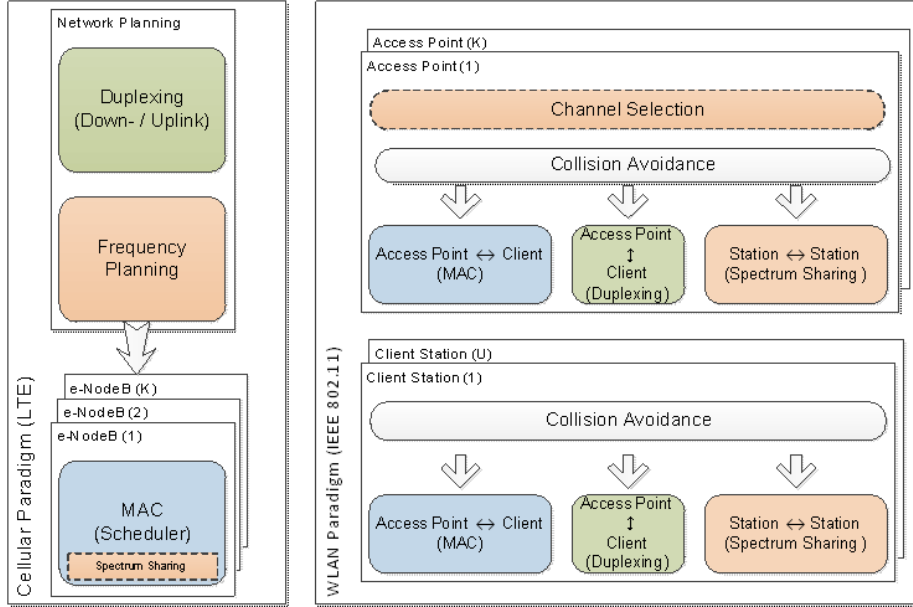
Network Planning

Duplexing (Down- / Uplink)

Frequency Planning

e-NodeB (K)
e-NodeB (2)
e-NodeB (1)

MAC (Scheduler)

Spectrum Sharing

Cellular Paradigm (LTE)

Access Point (K)
Access Point (1)

Channel Selection

Collision Avoidance

Access Point ↔ Client (MAC)

Access Point ↕ Client (Duplexing)

Station ↔ Station (Spectrum Sharing )

Client Station (U)
Client Station (1)

Collision Avoidance

Access Point ↔ Client (MAC)

Access Point ↕ Client (Duplexing)

Station ↔ Station (Spectrum Sharing )

WLAN Paradigm (IEEE 802.11)